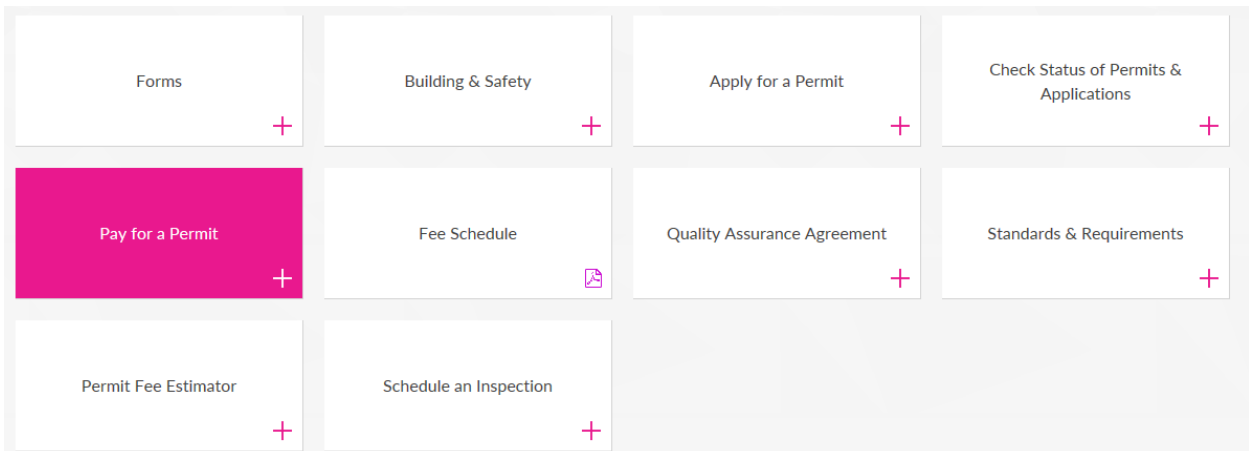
Forms

Building & Safety

Apply for a Permit

Check Status of Permits & Applications

Pay for a Permit

Fee Schedule

Quality Assurance Agreement

Standards & Requirements

Permit Fee Estimator

Schedule an Inspection